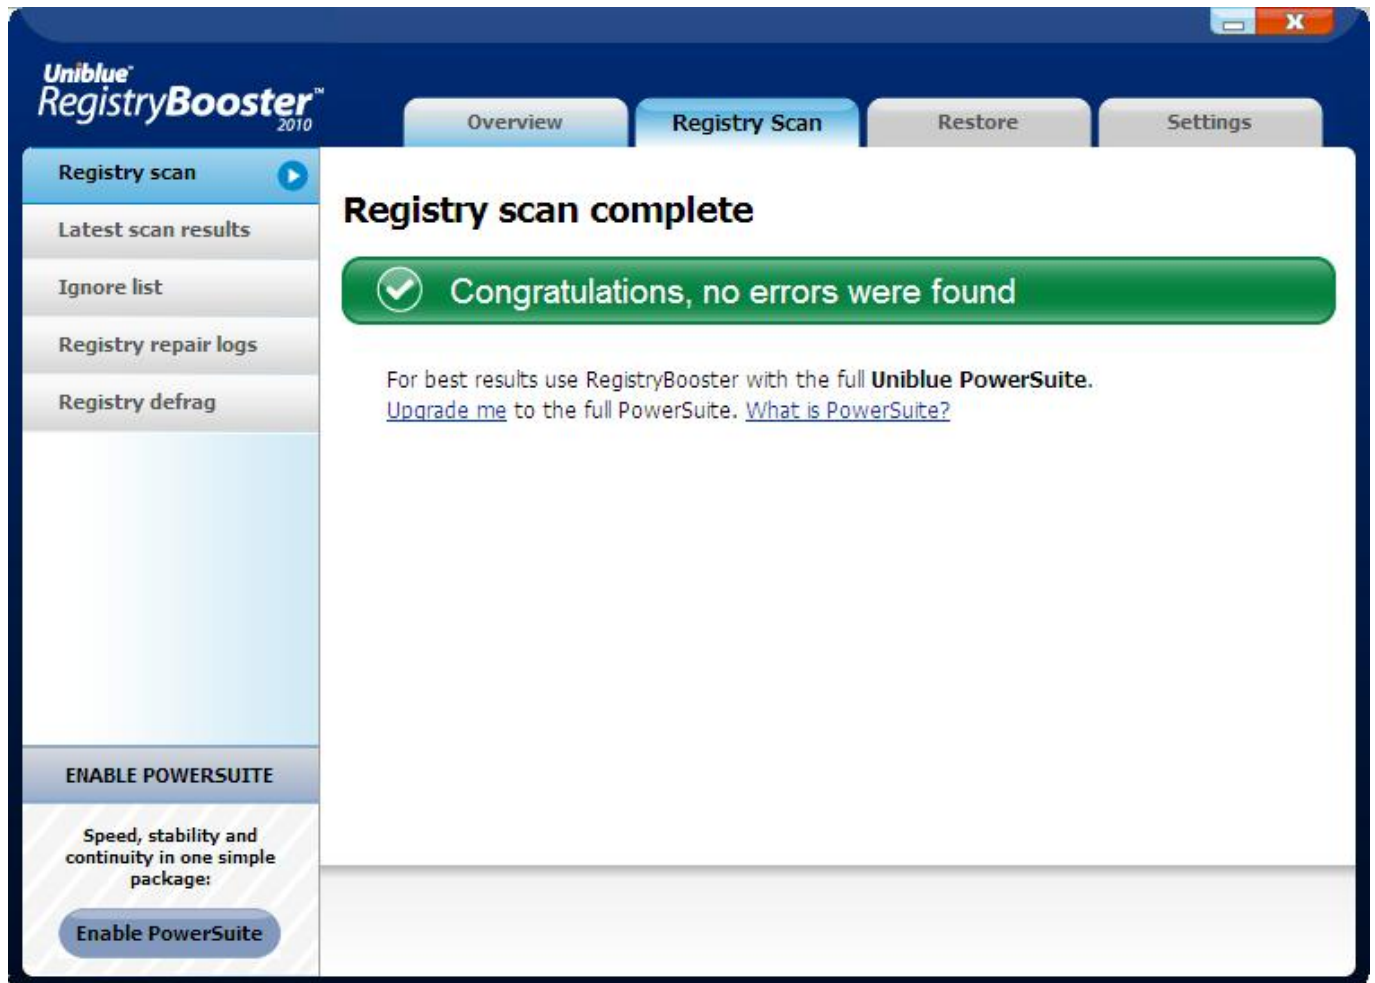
X

Uniblue
RegistryBooster™
2010

Overview
Registry Scan
Restore
Settings

Registry scan
Latest scan results
Ignore list
Registry repair logs
Registry defrag

ENABLE POWERSUITE

Speed, stability and continuity in one simple package:

Enable PowerSuite

Registry scan complete

Congratulations, no errors were found

For best results use RegistryBooster with the full **Uniblue PowerSuite**.
Upgrade me to the full PowerSuite. What is PowerSuite?